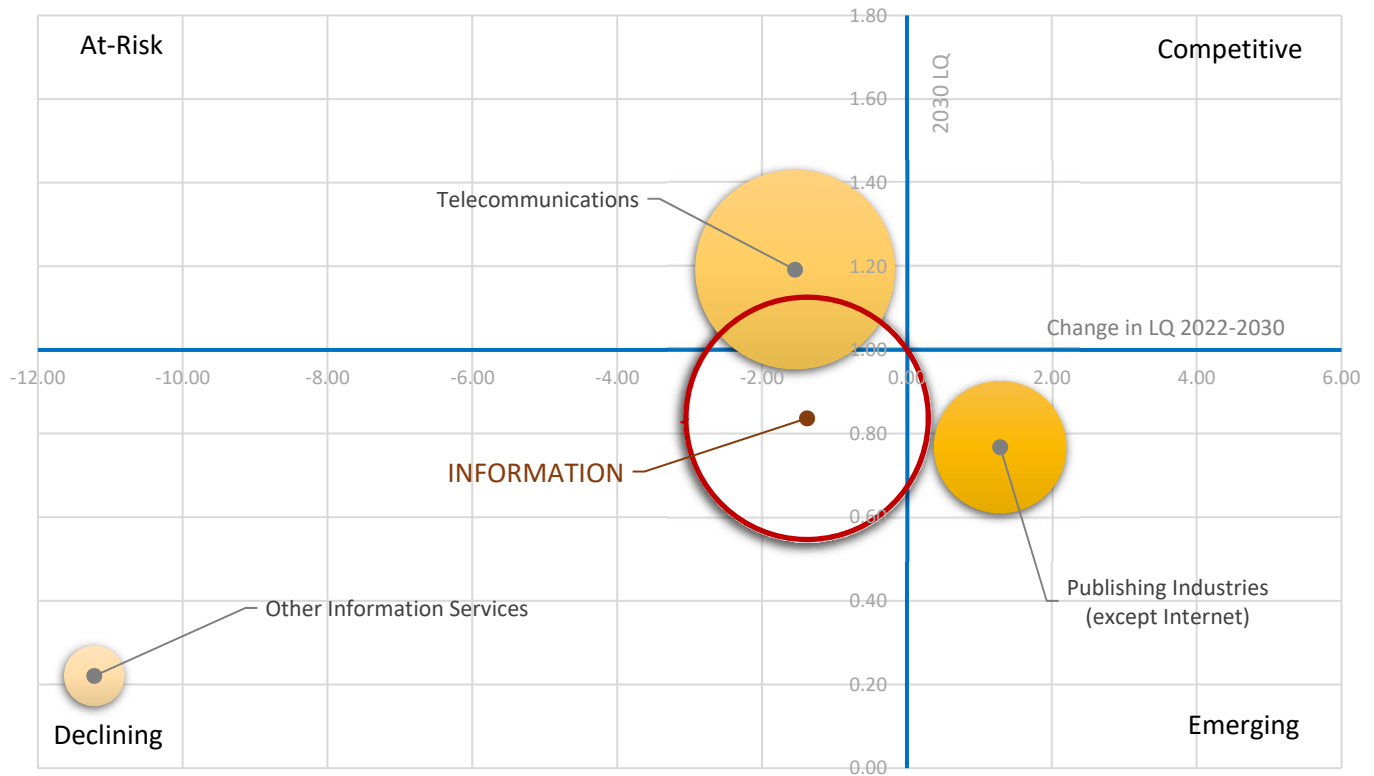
At-Risk

Competitive

2030 LQ

1.80

1.60

1.40

1.20

1.00

0.80

0.60

0.40

0.20

0.00

Telecommunications

Change in LQ 2022-2030

-12.00 -10.00 -8.00 -6.00 -4.00 -2.00 0.00 2.00 4.00 6.00

INFORMATION

Publishing Industries (except Internet)

Other Information Services

Declining

Emerging